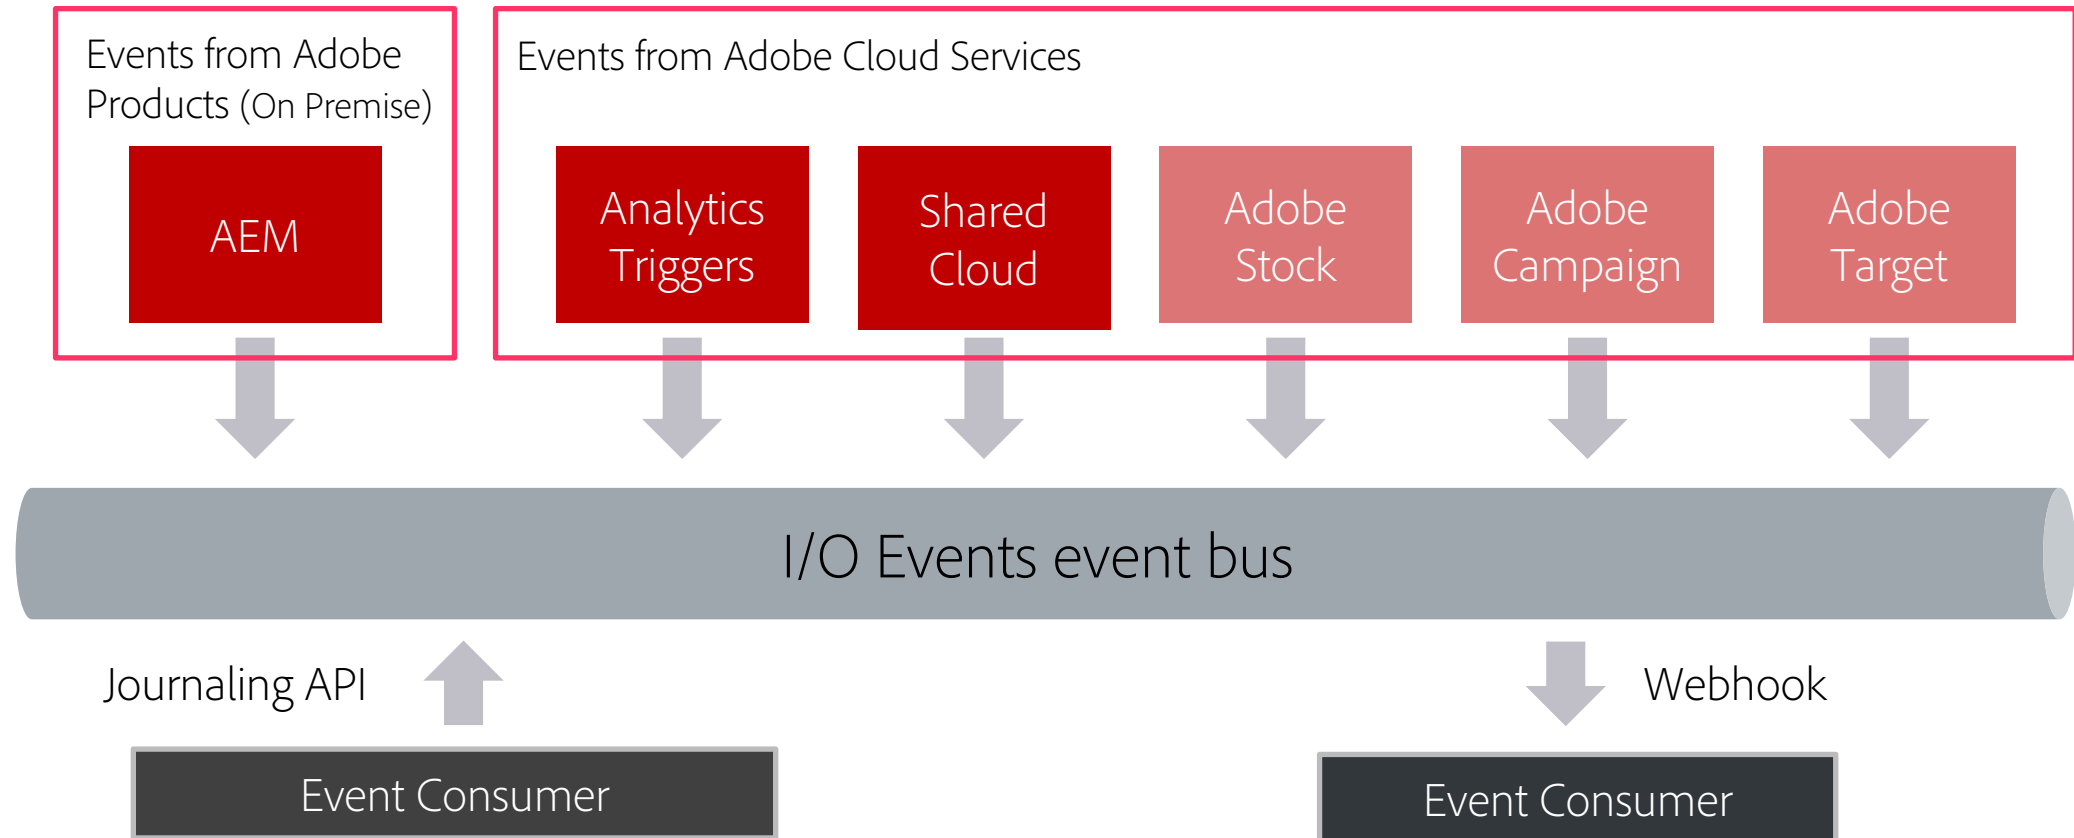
Events from Adobe Products (On Premise)

AEM

Events from Adobe Cloud Services

Analytics Triggers

Shared Cloud

Adobe Stock

Adobe Campaign

Adobe Target

I/O Events event bus

Journaling API

Webhook

Event Consumer

Event Consumer